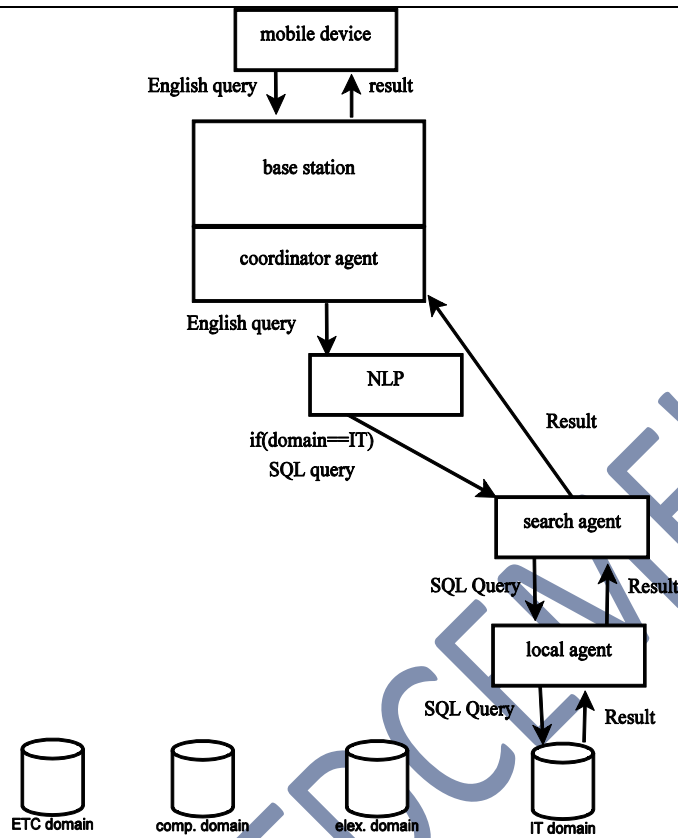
mobile device

English query

result

base station

coordinator agent

English query

NLP

if(domain==IT)
SQL query

Result

search agent

SQL Query

Result

local agent

SQL Query

Result

ETC domain

comp. domain

elex. domain

IT domain